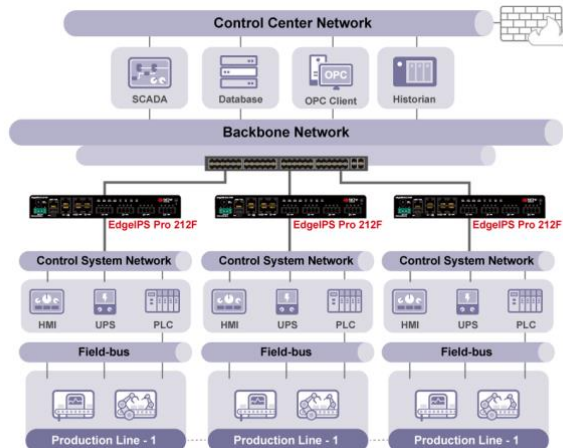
Control Center Network

SCADA
Database
OPC
OPC Client
Historian

Backbone Network

EdgeIPS Pro 212F
EdgeIPS Pro 212F
EdgeIPS Pro 212F

Control System Network
HMI
UPS
PLC
Field-bus
Production Line - 1

Control System Network
HMI
UPS
PLC
Field-bus
Production Line - 1

Control System Network
HMI
UPS
PLC
Field-bus
Production Line - 1